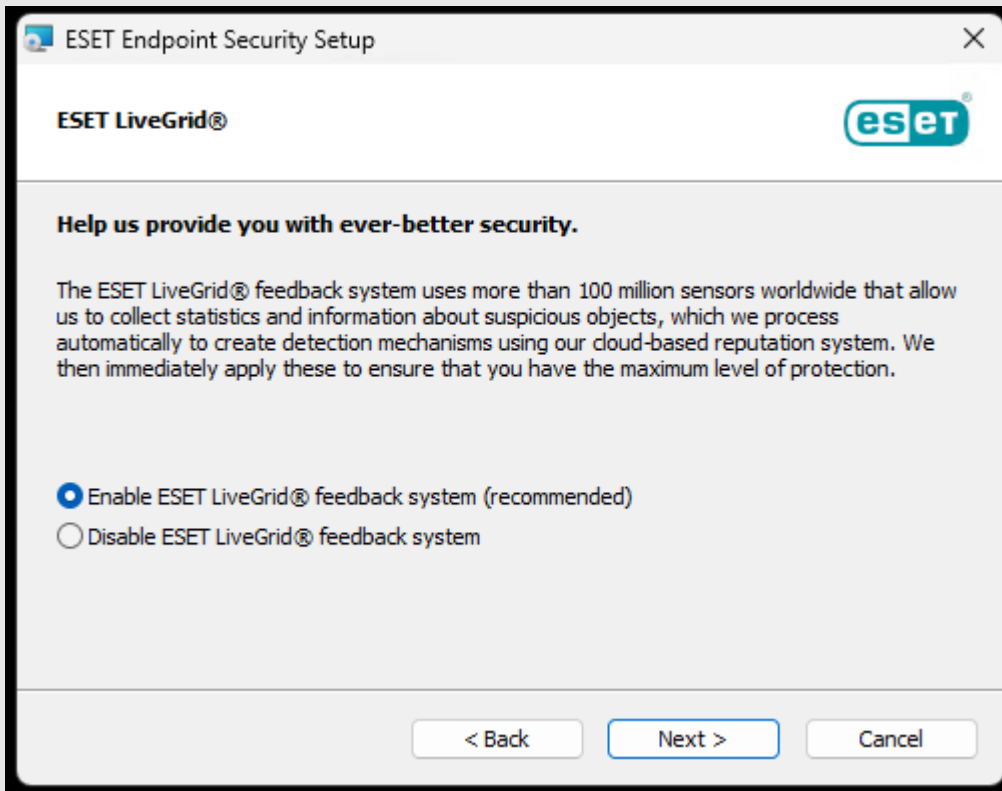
ESET Endpoint Security Setup

×

ESET LiveGrid®

eset®

Help us provide you with ever-better security.

The ESET LiveGrid® feedback system uses more than 100 million sensors worldwide that allow us to collect statistics and information about suspicious objects, which we process automatically to create detection mechanisms using our cloud-based reputation system. We then immediately apply these to ensure that you have the maximum level of protection.

Enable ESET LiveGrid® feedback system (recommended)

Disable ESET LiveGrid® feedback system

< Back

Next >

Cancel